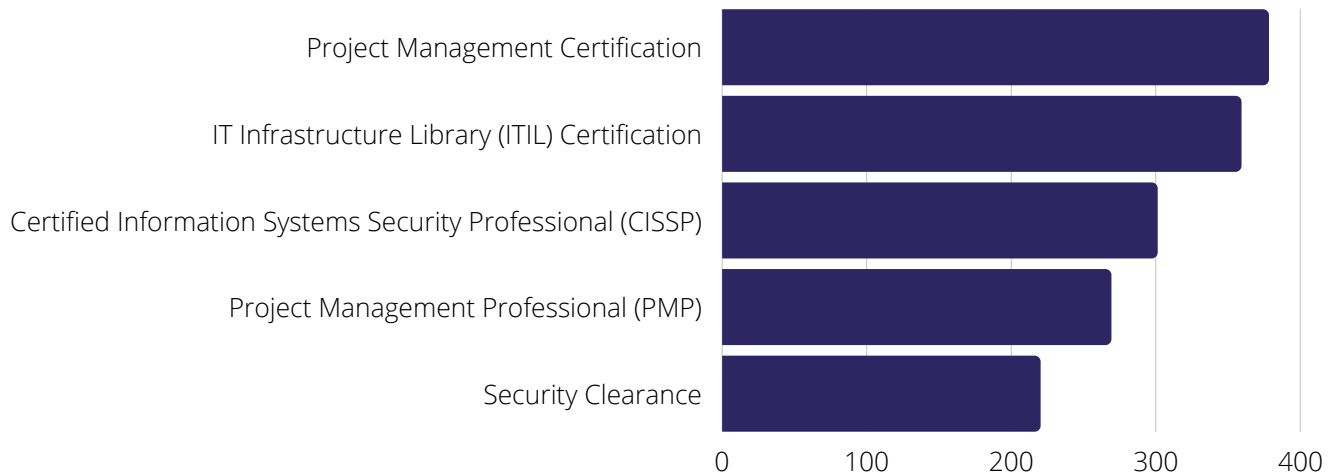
Project Management Certification
IT Infrastructure Library (ITIL) Certification
Certified Information Systems Security Professional (CISSP)
Project Management Professional (PMP)
Security Clearance

0 100 200 300 400